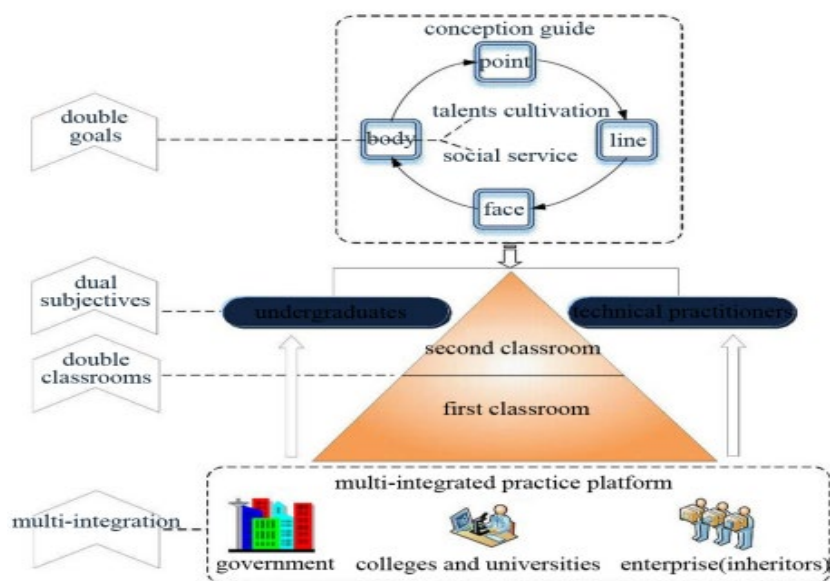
conception guide

point

talents cultivation

body

line

social service

face

double goals

dual subjectives

undergraduates

technical practitioners

double classrooms

second classroom

first classroom

multi-integrated practice platform

multi-integration

government

colleges and universities

enterprise(inheritors)